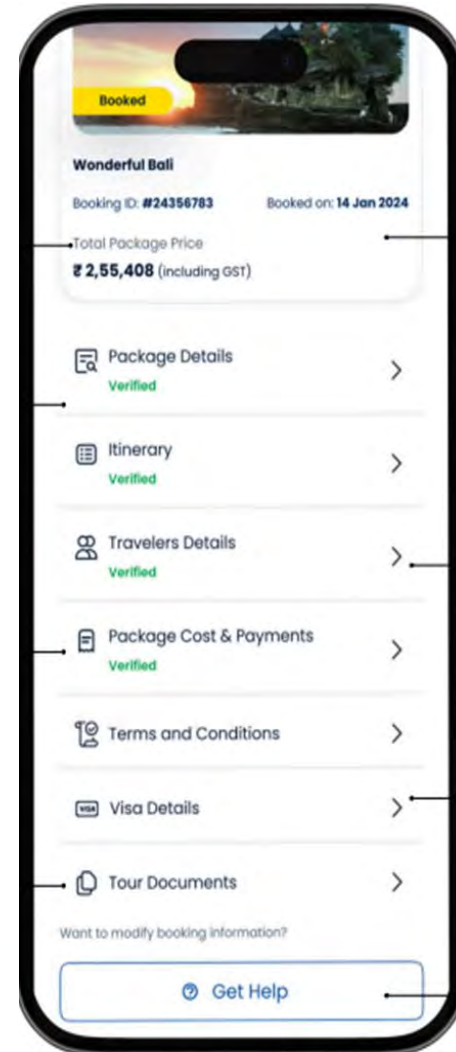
Booked

Wonderful Bali

Booking ID: #24356783

Booked on: 14 Jan 2024

Total Package Price

₹ 2,55,408 (including GST)

Package Details
Verified

Itinerary
Verified

Travelers Details
Verified

Package Cost & Payments
Verified

Terms and Conditions

VISA Visa Details

Tour Documents

Want to modify booking information?

Get Help